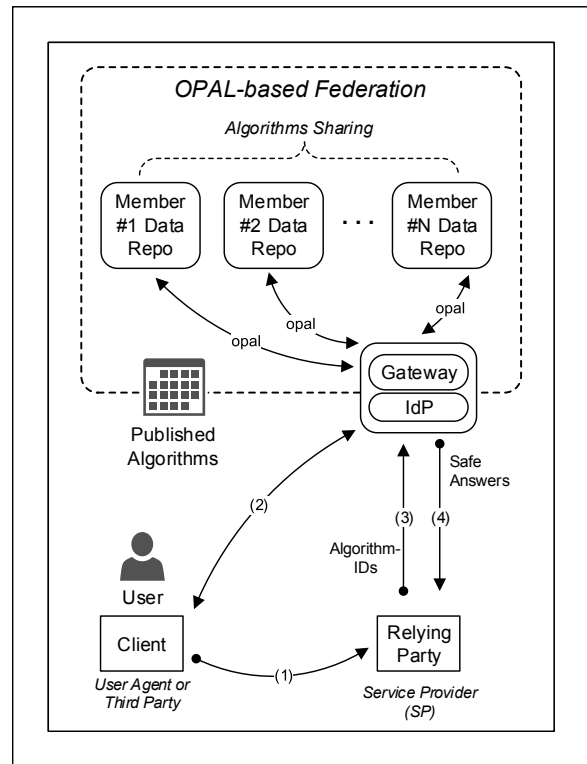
OPAL-based Federation

Algorithms Sharing

Member #1 Data Repo

Member #2 Data Repo

. . .

Member #N Data Repo

opal

opal

opal

Gateway

IdP

Published Algorithms

(2)

(3)

(4)

Safe Answers

Algorithm-IDs

User

Client

User Agent or Third Party

(1)

Relying Party

Service Provider (SP)